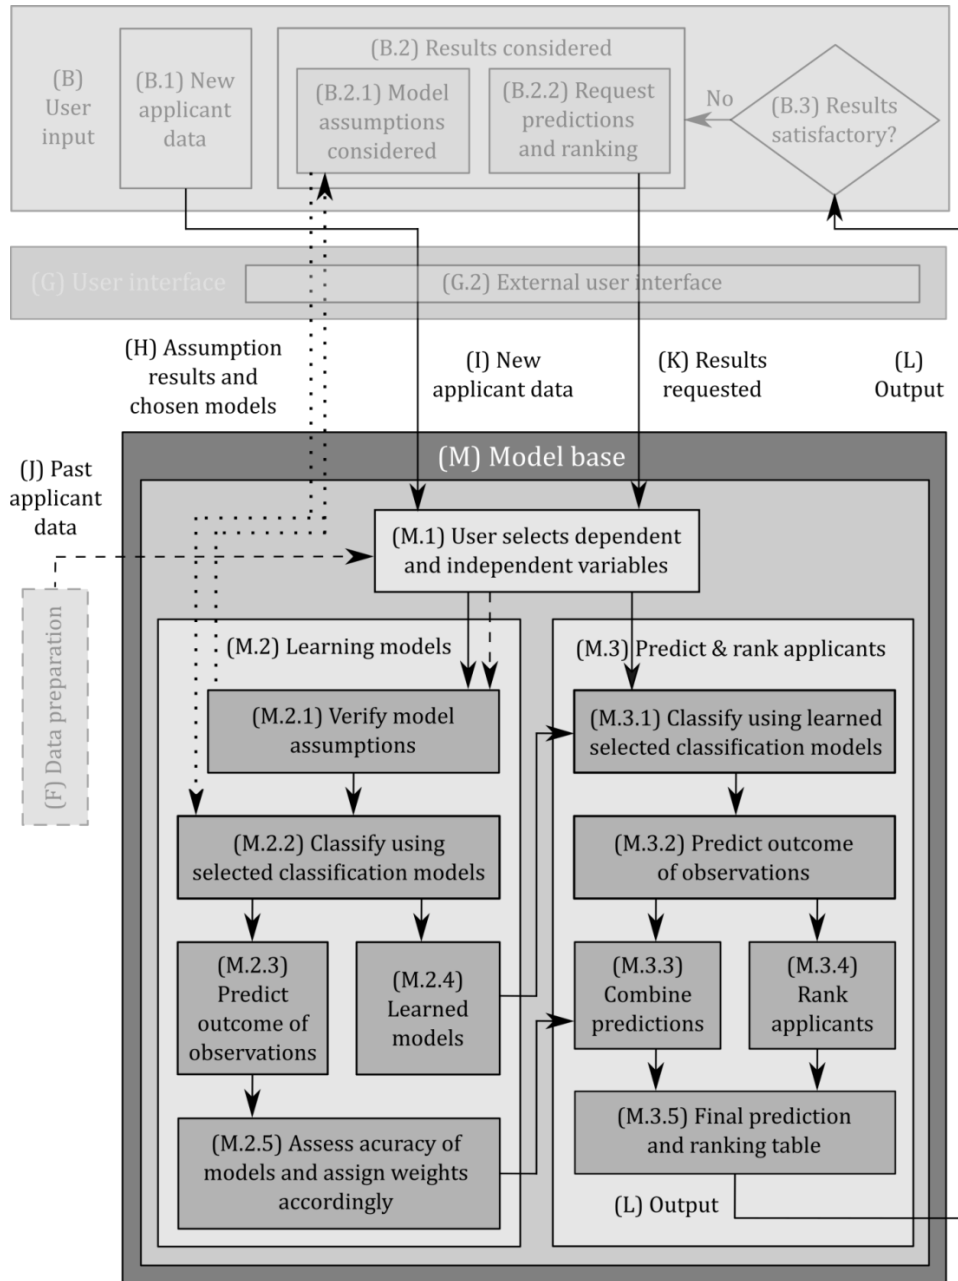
(B) User input

(B.1) New applicant data

(B.2) Results considered

(B.2.1) Model assumptions considered

(B.2.2) Request predictions and ranking

No

(B.3) Results satisfactory?

(G) User interface

(G.2) External user interface

(H) Assumption results and chosen models

(I) New applicant data

(K) Results requested

(L) Output

(J) Past applicant data

(F) Data preparation

(M) Model base

(M.1) User selects dependent and independent variables

(M.2) Learning models

(M.2.1) Verify model assumptions

(M.2.2) Classify using selected classification models

(M.2.3) Predict outcome of observations

(M.2.4) Learned models

(M.2.5) Assess acuracy of models and assign weights accordingly

(M.3) Predict & rank applicants

(M.3.1) Classify using learned selected classification models

(M.3.2) Predict outcome of observations

(M.3.3) Combine predictions

(M.3.4) Rank applicants

(M.3.5) Final prediction and ranking table

(L) Output